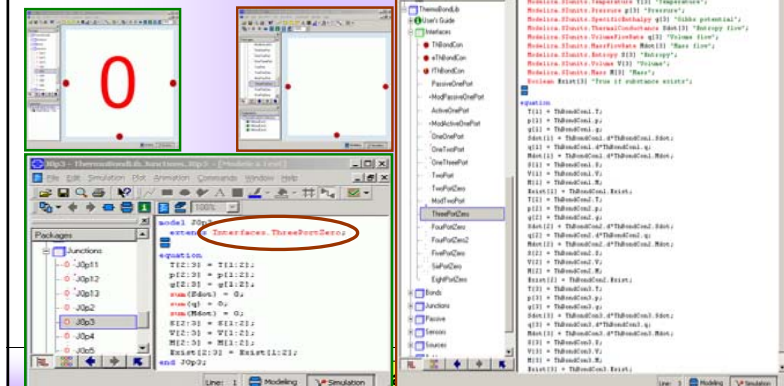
0

J0p3 - ThermoBondLib.Junctions.J0p3 - [Modelica Text]

File Edit Simulation Plot Animation Commands Window Help

100%

Packages

Junctions
J0p11
J0p12
J0p13
J0p2
J0p3
J0p4
J0p5

model J0p3
extends Interfaces.ThreePortZero;

equation
T[2:3] = T[1:2];
p[2:3] = p[1:2];
g[2:3] = g[1:2];
sum(Sdot) = 0;
sum(q) = 0;
sum(Mdot) = 0;
S[2:3] = S[1:2];
V[2:3] = V[1:2];
M[2:3] = M[1:2];
Exist[2:3] = Exist[1:2];
end J0p3;

Line: 1 Modeling Simulation

ThermoBondLib
User's Guide
Interfaces
ThBondCon
eThBondCon
fThBondCon
PassiveOnePort
ModPassiveOnePort
ActiveOnePort
ModActiveOnePort
OnePort
OneTwoPort
OneThreePort
TwoPort
TwoPortZero
ModTwoPort
ThreePortZero
FourPortZero
FourPortZero2
FivePortZero
SixPortZero
EightPortZero
Bonds
Junctions
Passive
Sensors
Sources

Modelica.SIunits.Temperature T[3] "Temperature";
Modelica.SIunits.Pressure p[3] "Pressure";
Modelica.SIunits.SpecificEnthalpy g[3] "Gibbs potential";
Modelica.SIunits.ThermalConductance Sdot[3] "Entropy flow";
Modelica.SIunits.VolumeFlowRate q[3] "Volume flow";
Modelica.SIunits.MassFlowRate Mdot[3] "Mass flow";
Modelica.SIunits.Entropy S[3] "Entropy";
Modelica.SIunits.Volume V[3] "Volume";
Modelica.SIunits.Mass M[3] "Mass";
Boolean Exist[3] "True if substance exists";
equation
T[1] = ThBondCon1.T;
p[1] = ThBondCon1.p;
g[1] = ThBondCon1.g;
Sdot[1] = ThBondCon1.d*ThBondCon1.Sdot;
q[1] = ThBondCon1.d*ThBondCon1.q;
Mdot[1] = ThBondCon1.d*ThBondCon1.Mdot;
S[1] = ThBondCon1.S;
V[1] = ThBondCon1.V;
M[1] = ThBondCon1.M;
Exist[1] = ThBondCon1.Exist;
T[2] = ThBondCon2.T;
p[2] = ThBondCon2.p;
g[2] = ThBondCon2.g;
Sdot[2] = ThBondCon2.d*ThBondCon2.Sdot;
q[2] = ThBondCon2.d*ThBondCon2.q;
Mdot[2] = ThBondCon2.d*ThBondCon2.Mdot;
S[2] = ThBondCon2.S;
V[2] = ThBondCon2.V;
M[2] = ThBondCon2.M;
Exist[2] = ThBondCon2.Exist;
T[3] = ThBondCon3.T;
p[3] = ThBondCon3.p;
g[3] = ThBondCon3.g;
Sdot[3] = ThBondCon3.d*ThBondCon3.Sdot;
q[3] = ThBondCon3.d*ThBondCon3.q;
Mdot[3] = ThBondCon3.d*ThBondCon3.Mdot;
S[3] = ThBondCon3.S;
V[3] = ThBondCon3.V;
M[3] = ThBondCon3.M;
Exist[3] = ThBondCon3.Exist;

Line: 1 Modeling Simulation